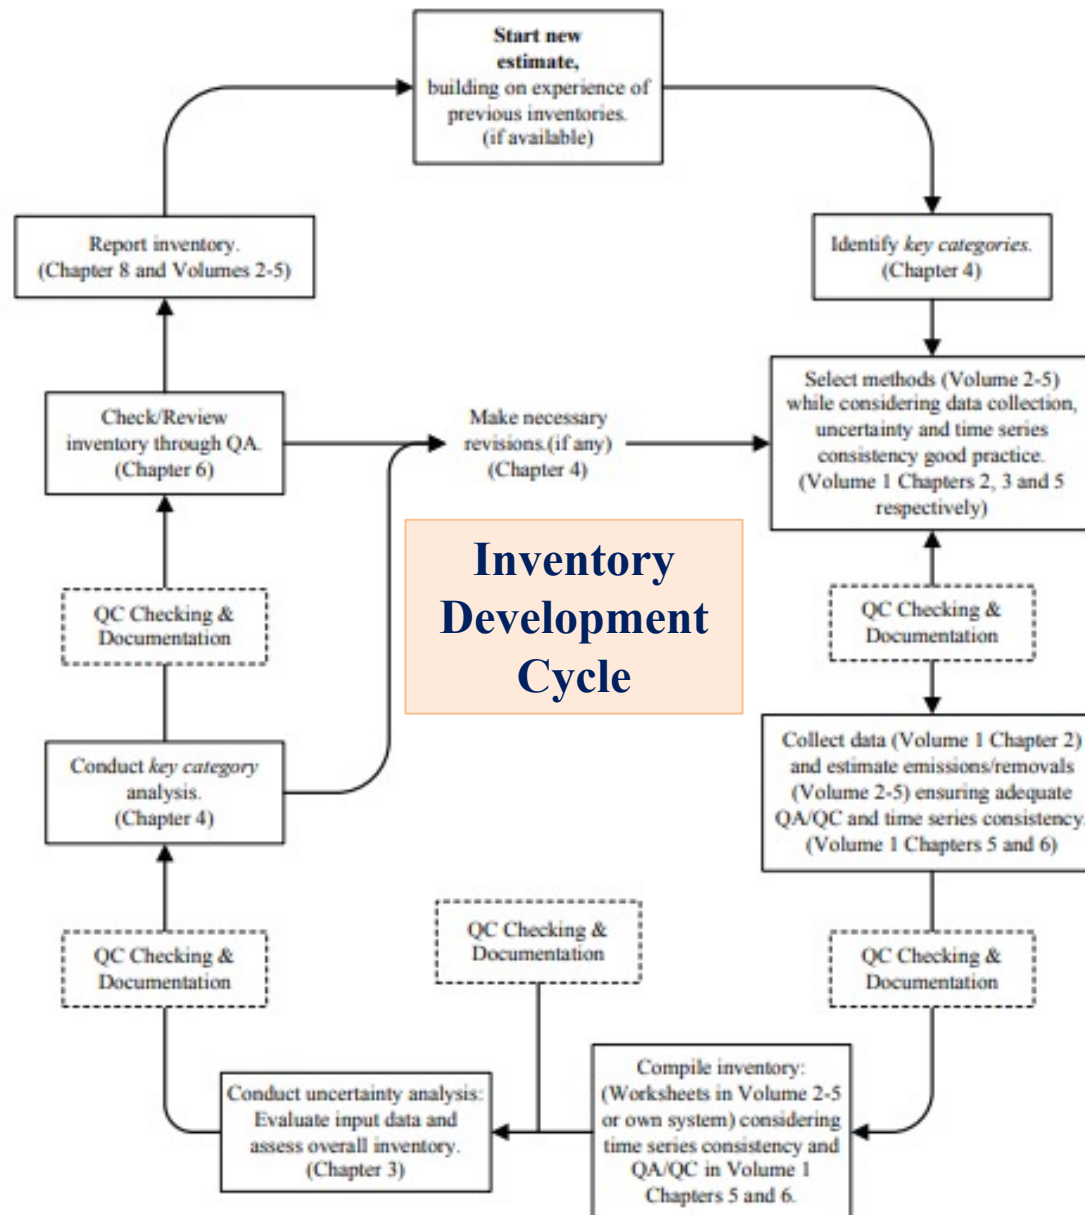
**Start new estimate,** building on experience of previous inventories. (if available)

Identify *key categories.* (Chapter 4)

Select methods (Volume 2-5) while considering data collection, uncertainty and time series consistency good practice. (Volume 1 Chapters 2, 3 and 5 respectively)

QC Checking & Documentation

Collect data (Volume 1 Chapter 2) and estimate emissions/removals (Volume 2-5) ensuring adequate QA/QC and time series consistency. (Volume 1 Chapters 5 and 6)

QC Checking & Documentation

Compile inventory: (Worksheets in Volume 2-5 or own system) considering time series consistency and QA/QC in Volume 1 Chapters 5 and 6.

QC Checking & Documentation

Conduct uncertainty analysis: Evaluate input data and assess overall inventory. (Chapter 3)

QC Checking & Documentation

Conduct *key category* analysis. (Chapter 4)

QC Checking & Documentation

Check/Review inventory through QA. (Chapter 6)

Make necessary revisions.(if any) (Chapter 4)

Report inventory. (Chapter 8 and Volumes 2-5)

Inventory Development Cycle